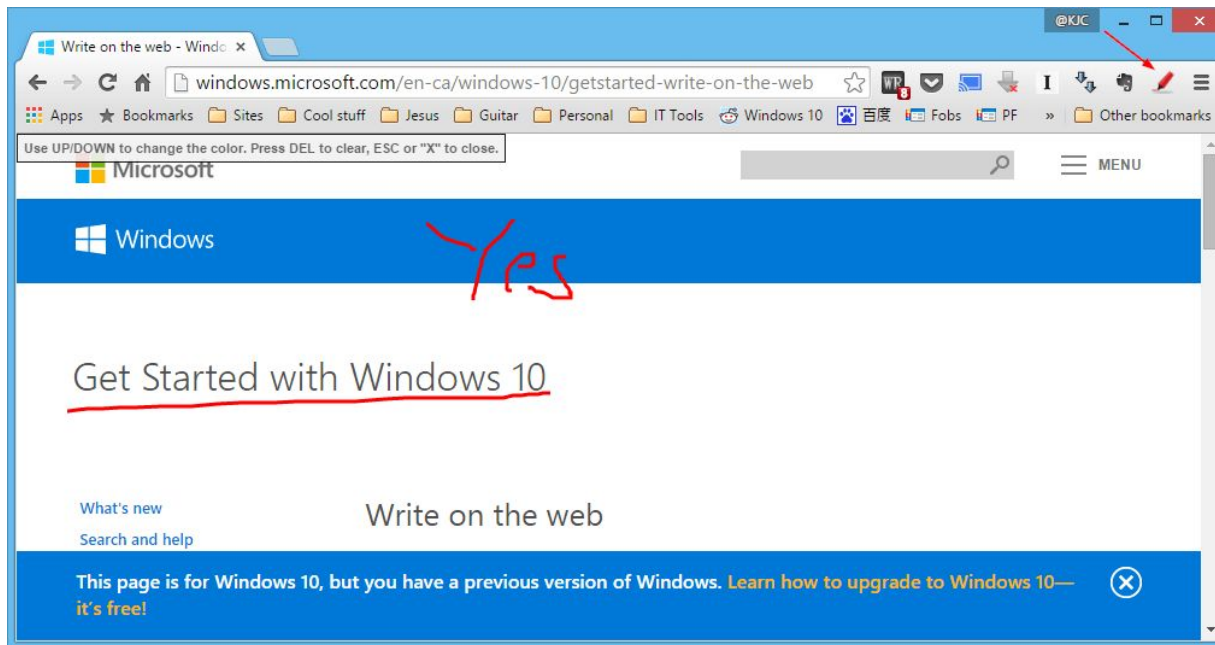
@KJC

Write on the web - Windo ×

windows.microsoft.com/en-ca/windows-10/getstarted-write-on-the-web

WP 8

I

Apps Bookmarks Sites Cool stuff Jesus Guitar Personal IT Tools Windows 10 百度 Fobs PF » Other bookmarks

Use UP/DOWN to change the color. Press DEL to clear, ESC or "X" to close.

Microsoft

MENU

Windows

Yes

Get Started with Windows 10

What's new

Search and help

Write on the web

This page is for Windows 10, but you have a previous version of Windows. Learn how to upgrade to Windows 10—it's free!